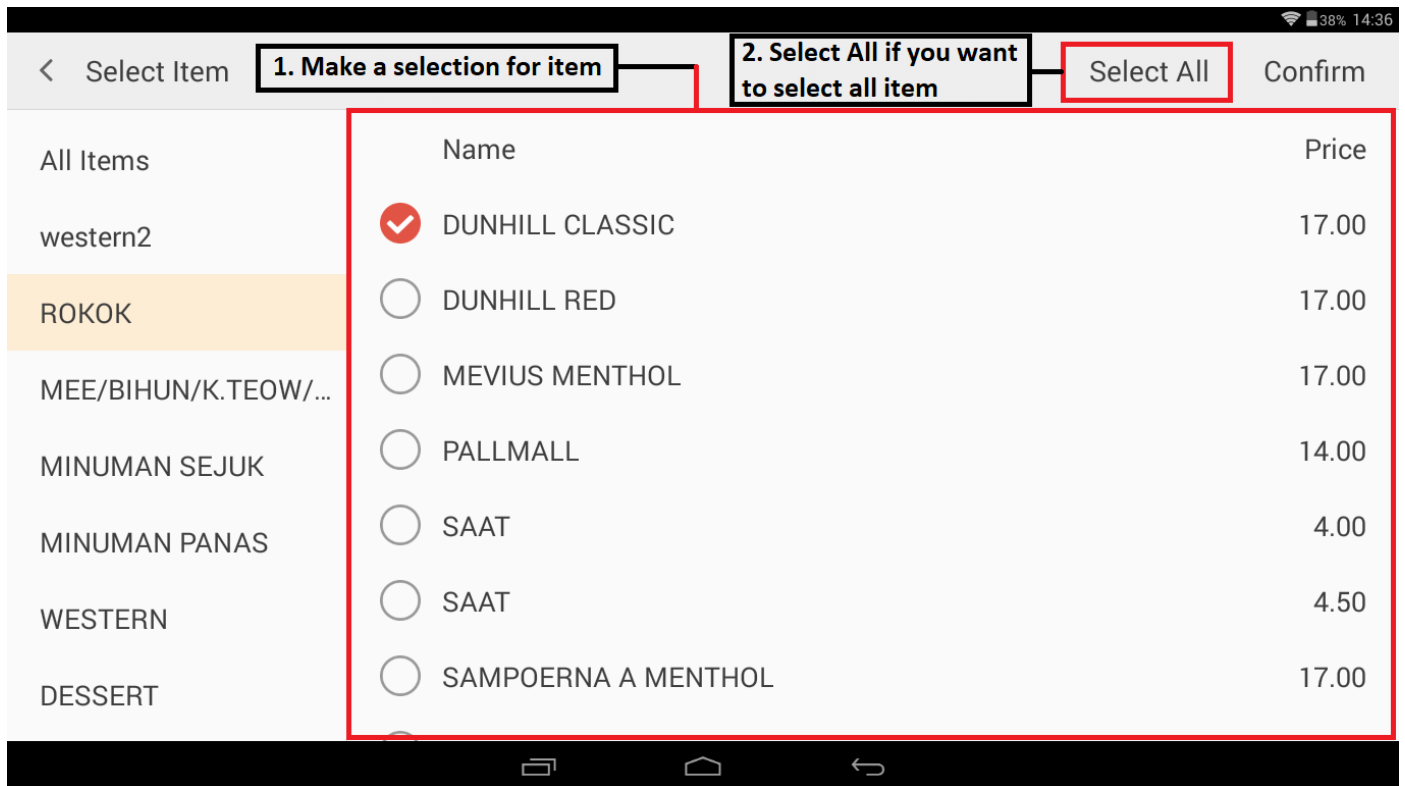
38% 14:36

< Select Item

1. Make a selection for item

2. Select All if you want to select all item

Select All

Confirm

All Items
western2
ROKOK
MEE/BIHUN/K.TEOW/...
MINUMAN SEJUK
MINUMAN PANAS
WESTERN
DESSERT

| Name | Price |
|---|---|
| DUNHILL CLASSIC | 17.00 |
| DUNHILL RED | 17.00 |
| MEVIUS MENTHOL | 17.00 |
| PALLMALL | 14.00 |
| SAAT | 4.00 |
| SAAT | 4.50 |
| SAMPOERNA A MENTHOL | 17.00 |